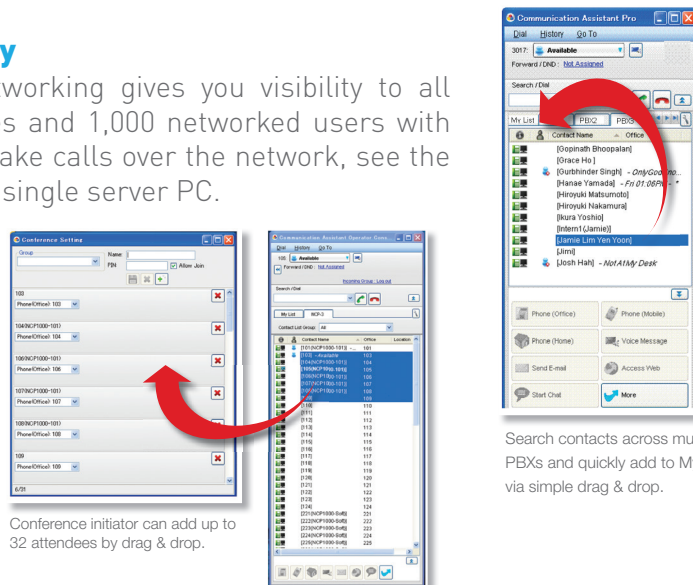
y

working gives you visibility to all s and 1,000 networked users with ake calls over the network, see the single server PC.

Conference Setting
Group
Name:
PIN
Allow Join
103
Phone(Office) 103
104(NCP1000-101)
Phone(Office) 104
106(NCP1000-101)
Phone(Office) 106
107(NCP1000-101)
Phone(Office) 107
108(NCP1000-101)
Phone(Office) 108
109
Phone(Office) 109
6/31

Conference initiator can add up to 32 attendees by drag & drop.

Communication Assistant Operator Cons...
Dial History Go To
100 Available
Forward / DND : Not Assigned
Incoming Group : Log out
Search / Dial
My List NCP-3
Contact List Group: All
Contact Name Office Location
[101(NCP1000-101)] 101
[103] -Available 103
[104(NCP1000-101)] 104
[105(NCP1000-101)] 105
[106(NCP1000-101)] 106
[107(NCP1000-101)] 107
[108(NCP1000-101)] 108
[109] 109
[110] 110
[111] 111
[112] 112
[113] 113
[114] 114
[115] 115
[116] 116
[117] 117
[118] 118
[119] 119
[120] 120
[121] 121
[122] 122
[123] 123
[124] 124
[221(NCP1000-Soft)] 221
[222(NCP1000-Soft)] 222
[223(NCP1000-Soft)] 223
[224(NCP1000-Soft)] 224
[225(NCP1000-Soft)] 225

Communication Assistant Pro
Dial History Go To
3017: Available
Forward / DND : Not Assigned
Search / Dial
My List PBX2 PBX3
Contact Name Office
[Gopinath Bhoopalan]
[Grace Ho]
[Gurbhinder Singh] - OnlyGoo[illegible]
[Hanae Yamada] - Fri 01:06PM - *
[Hiroyuki Matsumoto]
[Hiroyuki Nakamura]
[Ikura Yoshio]
[Intern1 (Jamie)]
[Jamie Lim Yen Yoon]
[Jimi]
[Josh Hah] - NotAtMy Desk
Phone (Office)
Phone (Mobile)
Phone (Home)
Voice Message
Send E-mail
Access Web
Start Chat
More

Search contacts across mu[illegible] PBXs and quickly add to M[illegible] via simple drag & drop.